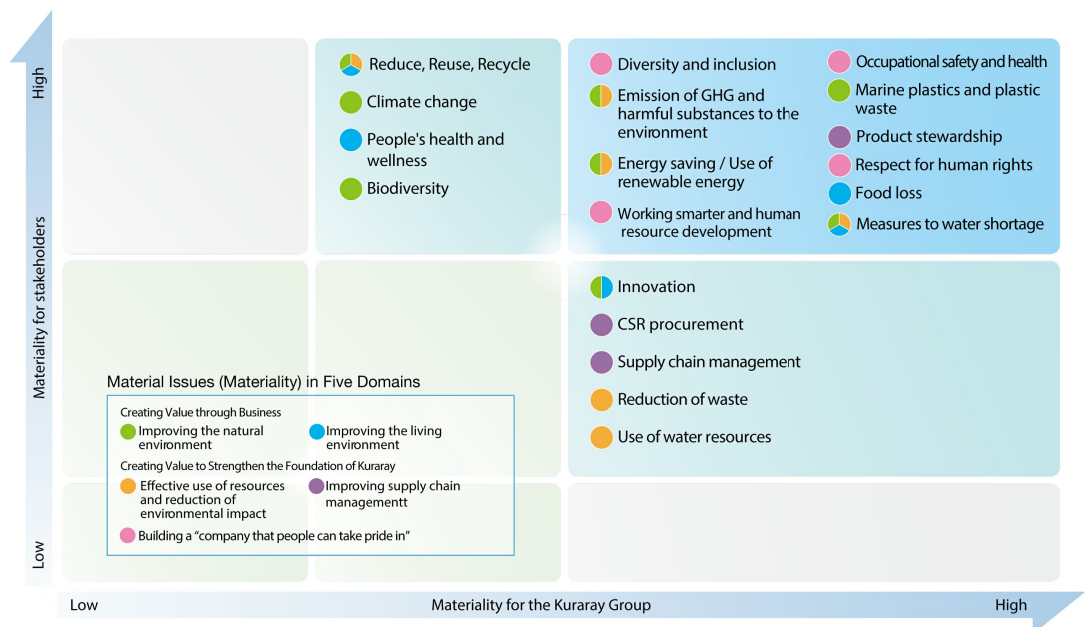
High

Materiality for stakeholders

Low

Reduce, Reuse, Recycle
Climate change
People's health and wellness
Biodiversity

Diversity and inclusion
Emission of GHG and harmful substances to the environment
Energy saving / Use of renewable energy
Working smarter and human resource development

Occupational safety and health
Marine plastics and plastic waste
Product stewardship
Respect for human rights
Food loss
Measures to water shortage

Innovation
CSR procurement
Supply chain management
Reduction of waste
Use of water resources

Material Issues (Materiality) in Five Domains

Creating Value through Business
Improving the natural environment
Improving the living environment
Creating Value to Strengthen the Foundation of Kuraray
Effective use of resources and reduction of environmental impact
Improving supply chain managementt
Building a "company that people can take pride in"

Low
Materiality for the Kuraray Group
High